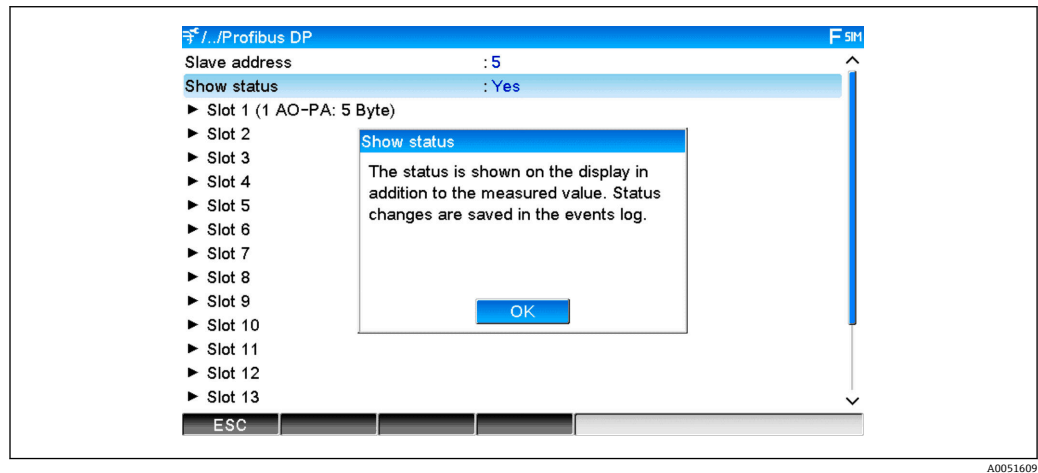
/../Profibus DP
F SIM

Slave address : 5
Show status : Yes
► Slot 1 (1 AO-PA: 5 Byte)
► Slot 2
► Slot 3
► Slot 4
► Slot 5
► Slot 6
► Slot 7
► Slot 8
► Slot 9
► Slot 10
► Slot 11
► Slot 12
► Slot 13

Show status
The status is shown on the display in addition to the measured value. Status changes are saved in the events log.
OK

ESC

A0051609